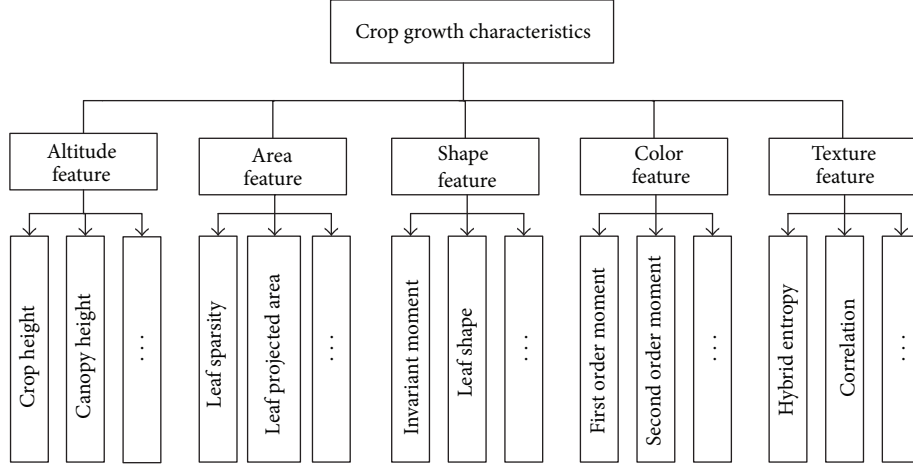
Crop growth characteristics

Altitude feature

Crop height

Canopy height

...

Area feature

Leaf sparsity

Leaf projected area

...

Shape feature

Invariant moment

Leaf shape

...

Color feature

First order moment

Second order moment

...

Texture feature

Hybrid entropy

Correlation

...